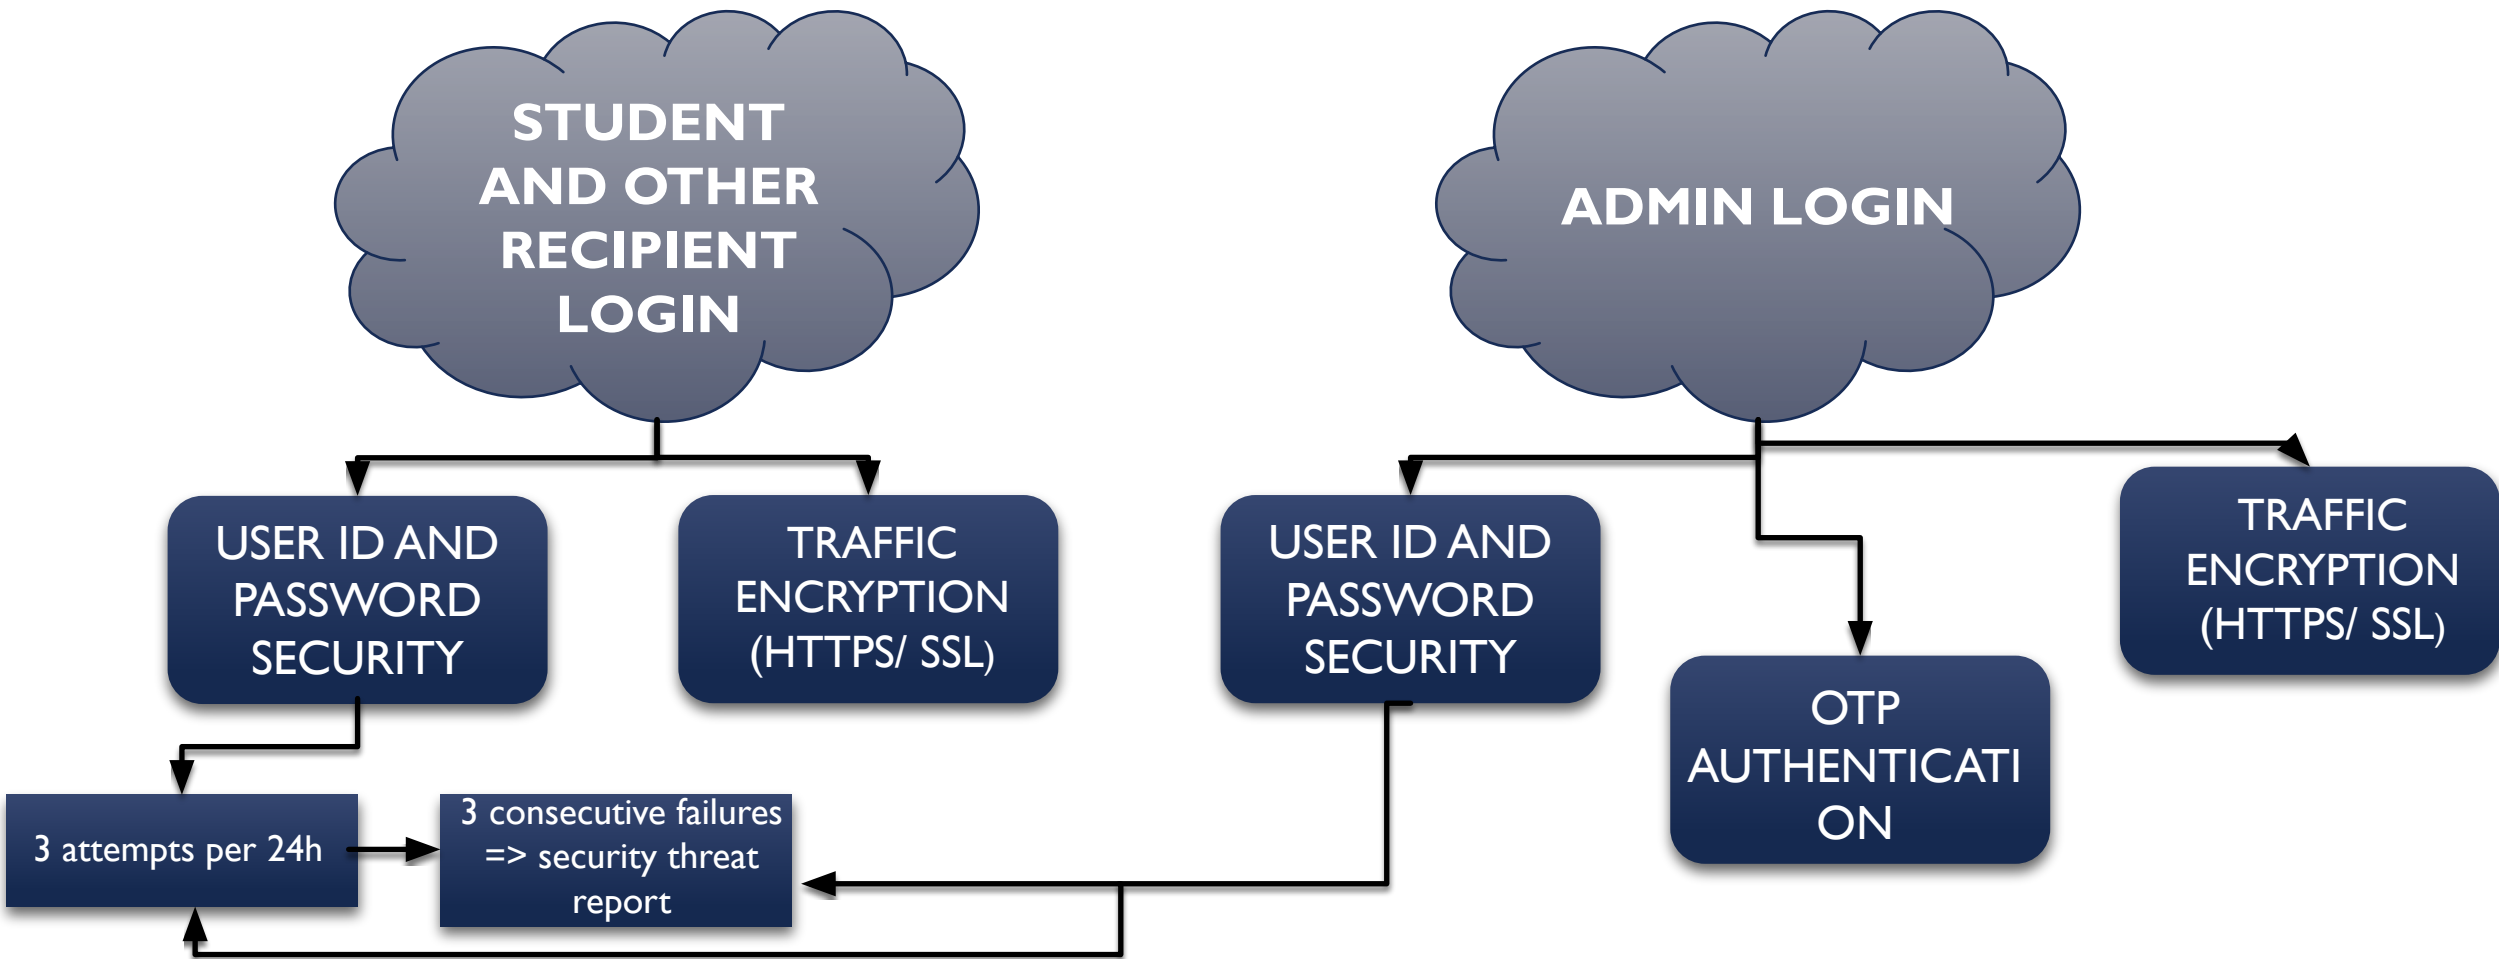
STUDENT AND OTHER RECIPIENT LOGIN

ADMIN LOGIN

USER ID AND PASSWORD SECURITY

TRAFFIC ENCRYPTION (HTTPS/ SSL)

USER ID AND PASSWORD SECURITY

TRAFFIC ENCRYPTION (HTTPS/ SSL)

OTP AUTHENTICATI ON

3 attempts per 24h

3 consecutive failures => security threat report